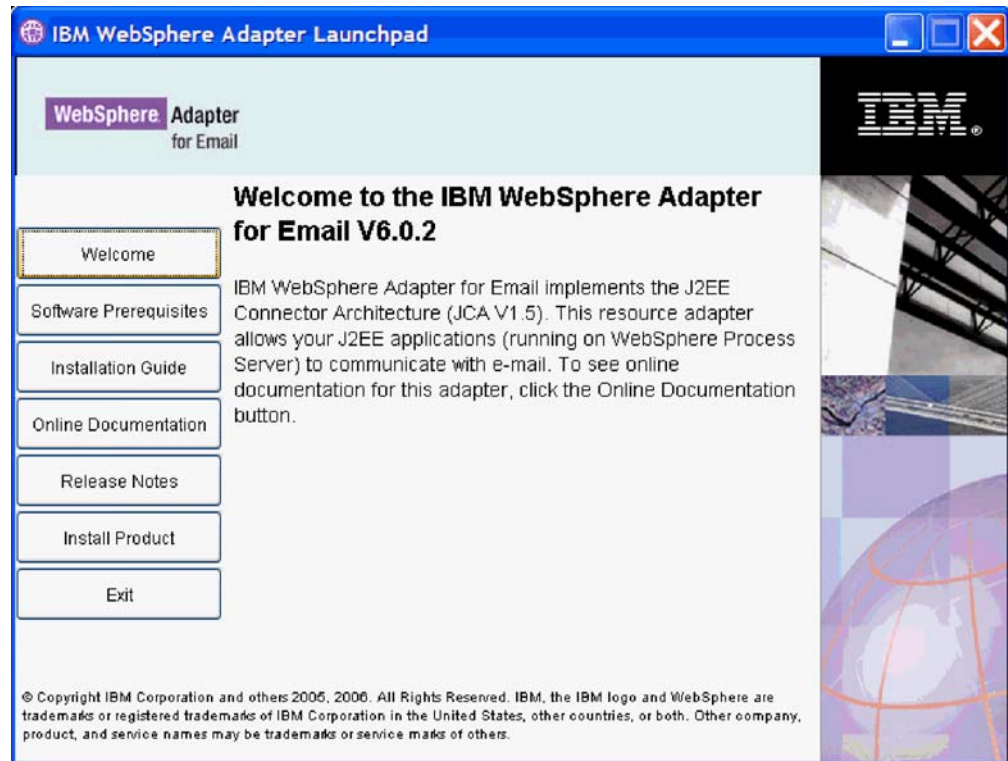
IBM WebSphere Adapter Launchpad

WebSphere Adapter for Email

IBM

Welcome

Software Prerequisites

Installation Guide

Online Documentation

Release Notes

Install Product

Exit

Welcome to the IBM WebSphere Adapter for Email V6.0.2

IBM WebSphere Adapter for Email implements the J2EE Connector Architecture (JCA V1.5). This resource adapter allows your J2EE applications (running on WebSphere Process Server) to communicate with e-mail. To see online documentation for this adapter, click the Online Documentation button.

© Copyright IBM Corporation and others 2005, 2006. All Rights Reserved. IBM, the IBM logo and WebSphere are trademarks or registered trademarks of IBM Corporation in the United States, other countries, or both. Other company, product, and service names may be trademarks or service marks of others.